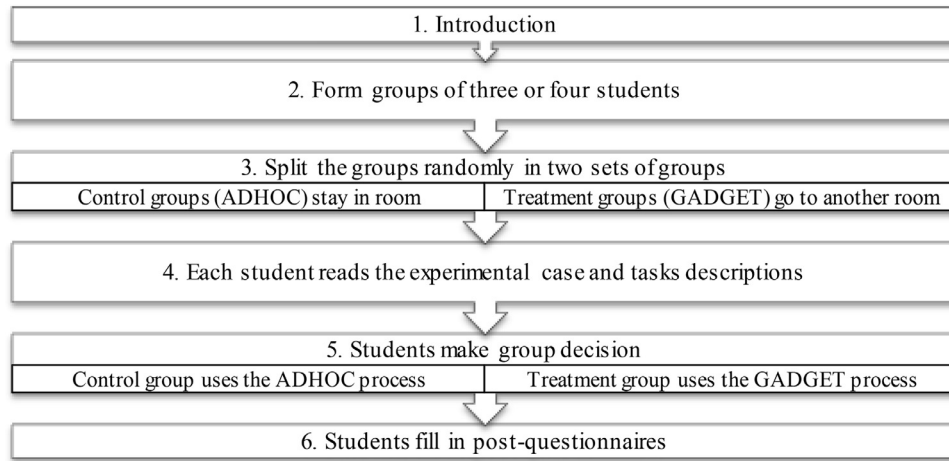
1. Introduction

2. Form groups of three or four students

3. Split the groups randomly in two sets of groups

Control groups (ADHOC) stay in room

Treatment groups (GADGET) go to another room

4. Each student reads the experimental case and tasks descriptions

5. Students make group decision

Control group uses the ADHOC process

Treatment group uses the GADGET process

6. Students fill in post-questionnaires